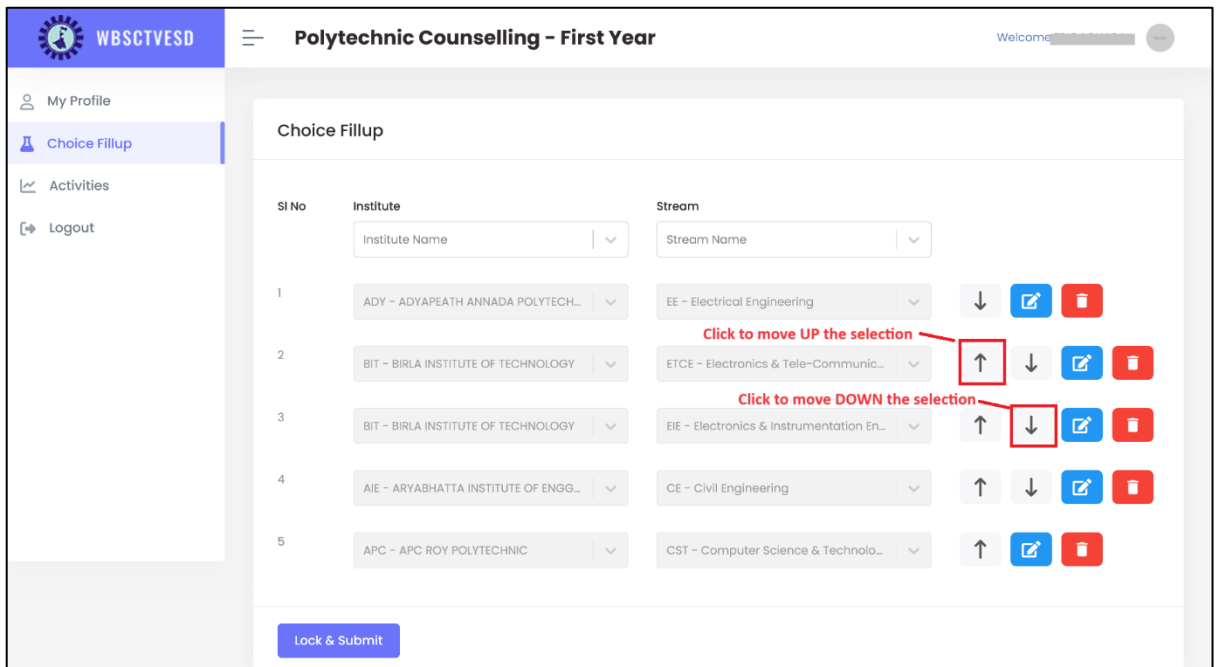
WBSCTVESD

Polytechnic Counselling - First Year

Welcome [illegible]

My Profile

Choice Fillup

Activities

Logout

Choice Fillup

| Sl No | Institute | Stream |
|---|---|---|
| | Institute Name | Stream Name |
| 1 | ADY - ADYAPEATH ANNADA POLYTECH... | EE - Electrical Engineering |
| 2 | BIT - BIRLA INSTITUTE OF TECHNOLOGY | ETCE - Electronics & Tele-Communic... |
| 3 | BIT - BIRLA INSTITUTE OF TECHNOLOGY | EIE - Electronics & Instrumentation En... |
| 4 | AIE - ARYABHATTA INSTITUTE OF ENGG... | CE - Civil Engineering |
| 5 | APC - APC ROY POLYTECHNIC | CST - Computer Science & Technolo... |

Click to move UP the selection

Click to move DOWN the selection

Lock & Submit